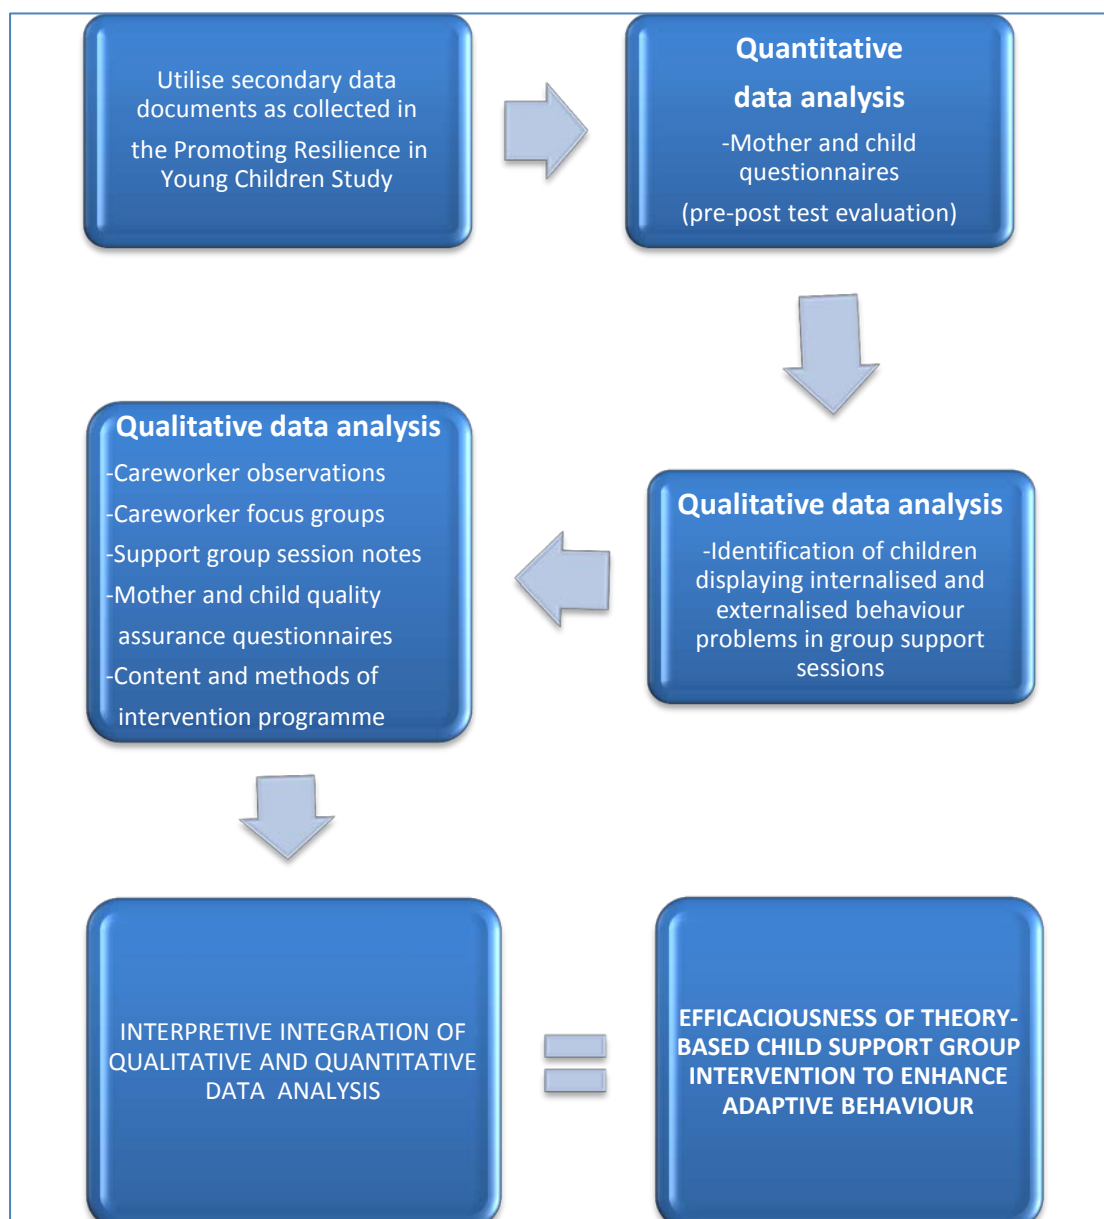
Utilise secondary data documents as collected in the Promoting Resilience in Young Children Study

Quantitative data analysis

-Mother and child questionnaires

(pre-post test evaluation)

Qualitative data analysis

-Identification of children displaying internalised and externalised behaviour problems in group support sessions

Qualitative data analysis

-Careworker observations

-Careworker focus groups

-Support group session notes

-Mother and child quality assurance questionnaires

-Content and methods of intervention programme

INTERPRETIVE INTEGRATION OF QUALITATIVE AND QUANTITATIVE DATA ANALYSIS

EFFICACIOUSNESS OF THEORY-BASED CHILD SUPPORT GROUP INTERVENTION TO ENHANCE ADAPTIVE BEHAVIOUR